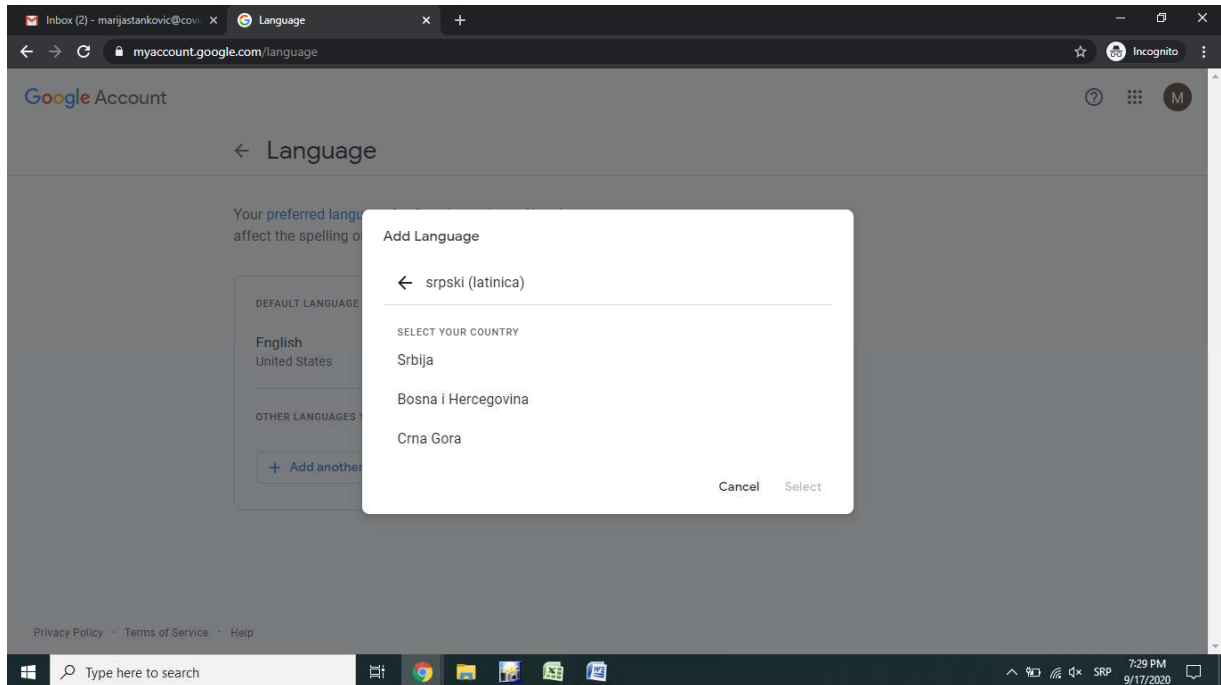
Inbox (2) - marijastankovic@cov
Language
myaccount.google.com/language
Incognito

Google Account

M

← Language

Your preferred langu
affect the spelling o

DEFAULT LANGUAGE

English
United States

OTHER LANGUAGES

+ Add another

Add Language

← srpski (latinica)

SELECT YOUR COUNTRY

Srbija

Bosna i Hercegovina

Crna Gora

Cancel Select

Privacy Policy · Terms of Service · Help

Type here to search

SRP 7:29 PM 9/17/2020